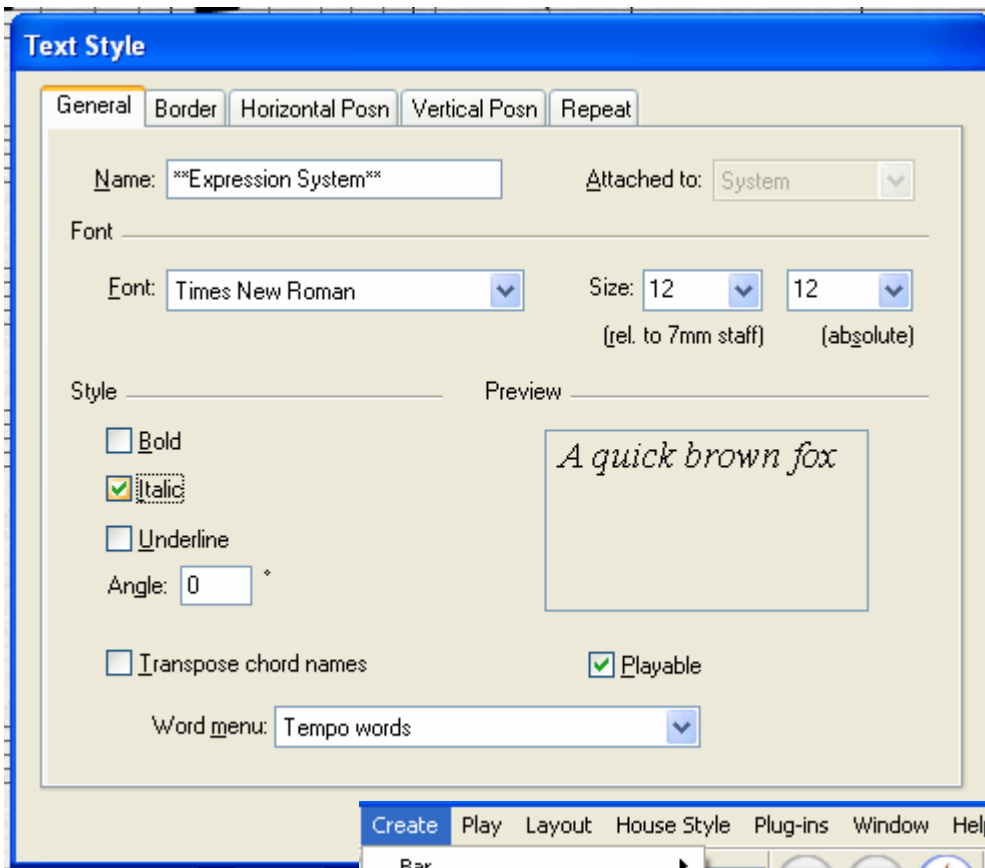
Text Style

General | Border | Horizontal Posn | Vertical Posn | Repeat

Name: **Expression System**

Attached to: System

Font

Font: Times New Roman

Size: 12 (rel. to 7mm staff) 12 (absolute)

Style

Bold

Italic

Underline

Angle: 0 °

Preview

A quick brown fox

Transpose chord names

Playable

Word menu: Tempo words

Create Play Layout House Style Plug-ins Window Help

Bar